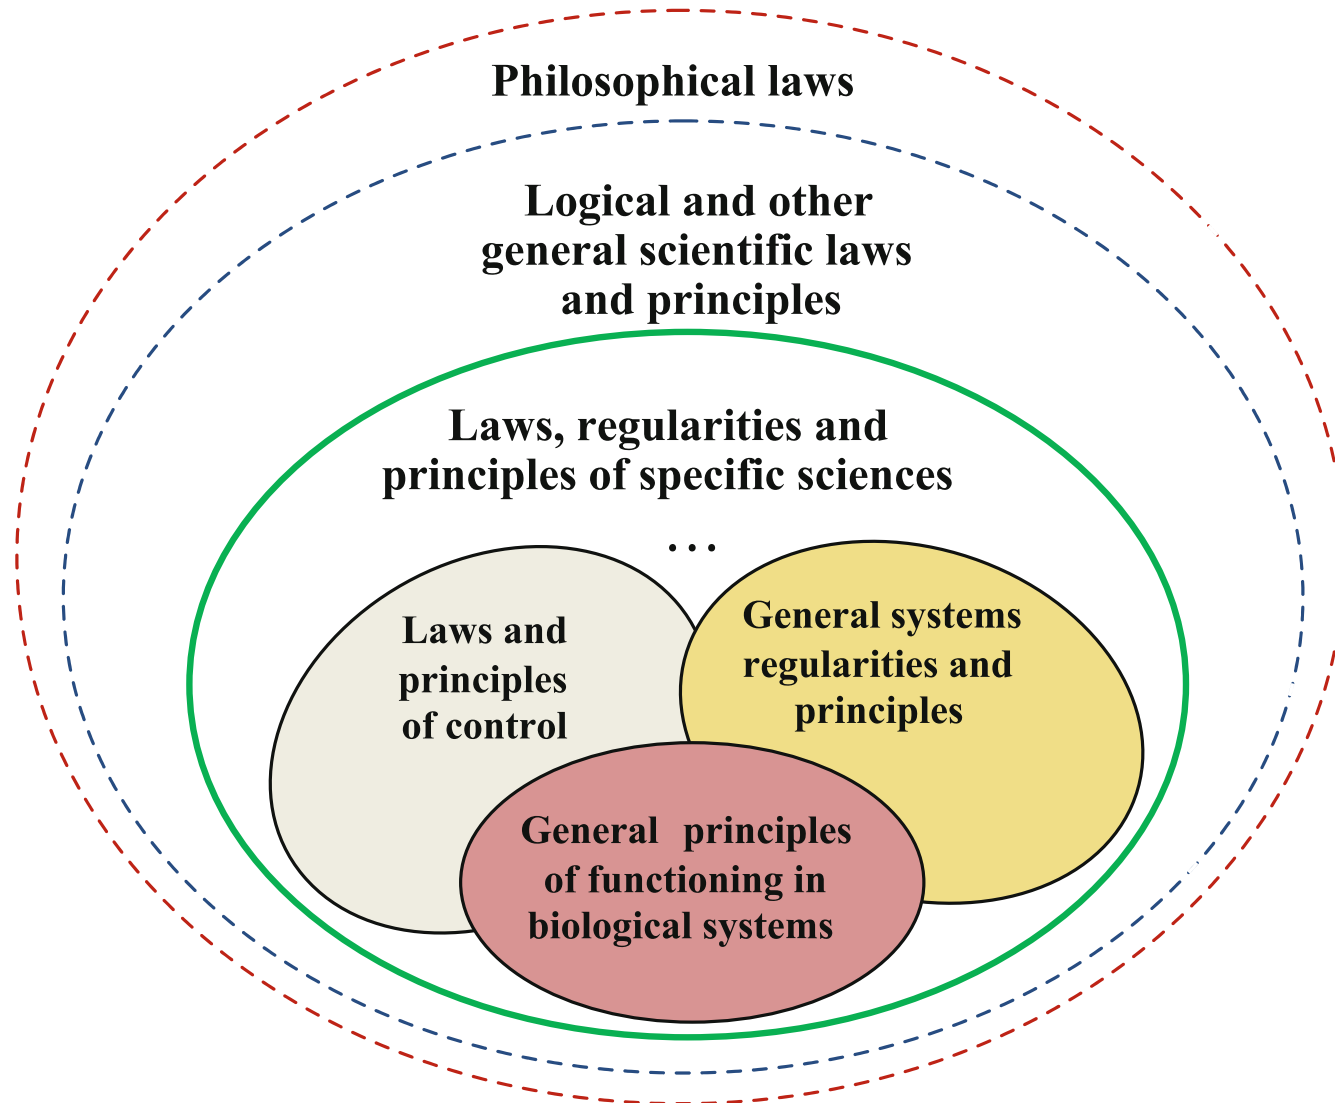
Philosophical laws

Logical and other general scientific laws and principles

Laws, regularities and principles of specific sciences

...

Laws and principles of control

General systems regularities and principles

General principles of functioning in biological systems